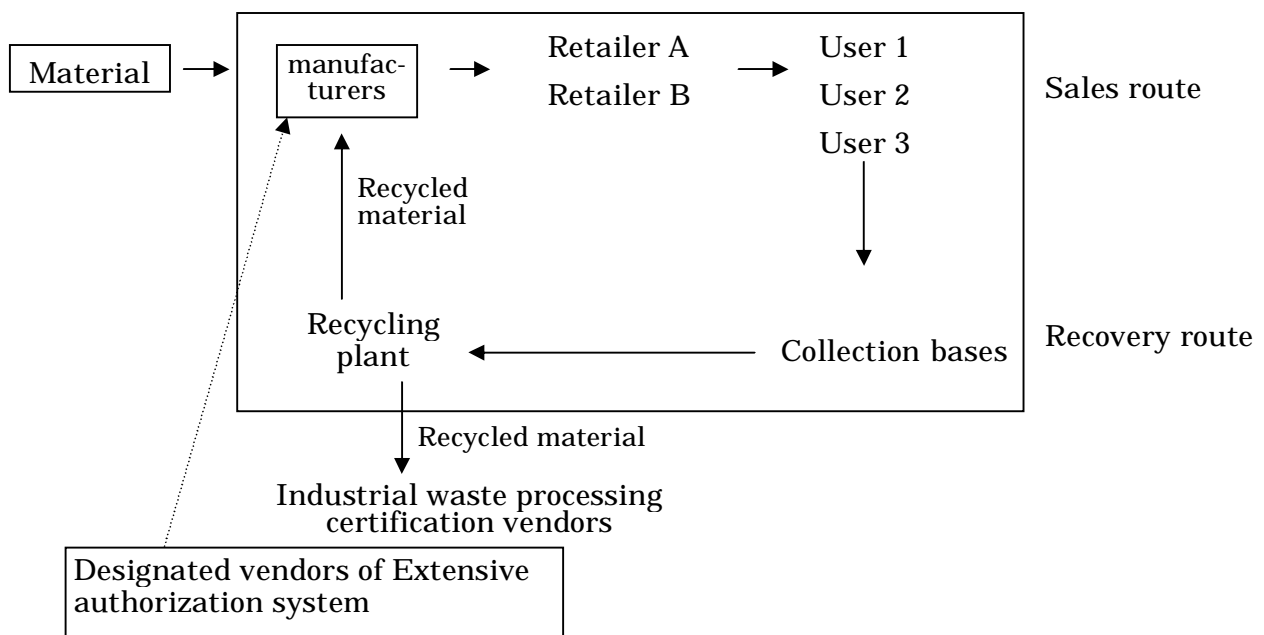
Material

manufacturers

Retailer A

Retailer B

User 1

User 2

User 3

Sales route

Recycled material

Recycling plant

Collection bases

Recovery route

Recycled material

Industrial waste processing certification vendors

Designated vendors of Extensive authorization system